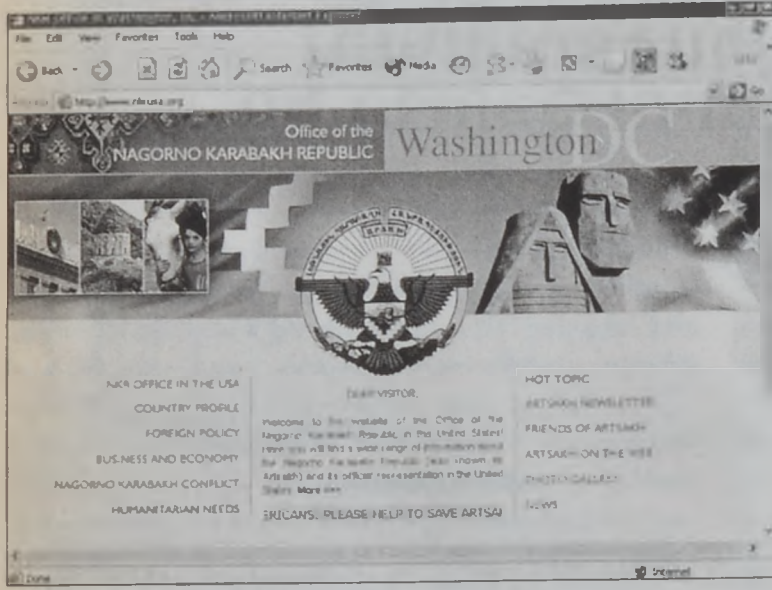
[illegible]

File Edit View Favorites Tools Help

Back Search Favorites Media

Address http://www.nkrusa.org

Go

Office of the NAGORNO KARABAKH REPUBLIC

Washington DC

NKR OFFICE IN THE USA

COUNTRY PROFILE

FOREIGN POLICY

BUSINESS AND ECONOMY

NAGORNO KARABAKH CONFLICT

HUMANITARIAN NEEDS

DEAR VISITOR,

Welcome to the website of the Office of the Nagorno Karabakh Republic in the United States! Here you will find a wide range of information about the Nagorno Karabakh Republic (also known as Artsakh) and its official representation in the United States. More ...

ERICANS, PLEASE HELP TO SAVE ARTSAI

HOT TOPIC

ARTSAKH NEWSLETTER

FRIENDS OF ARTSAKH

ARTSAKH ON THE WEB

PHOTO GALLERY

NEWS

Done

Internet